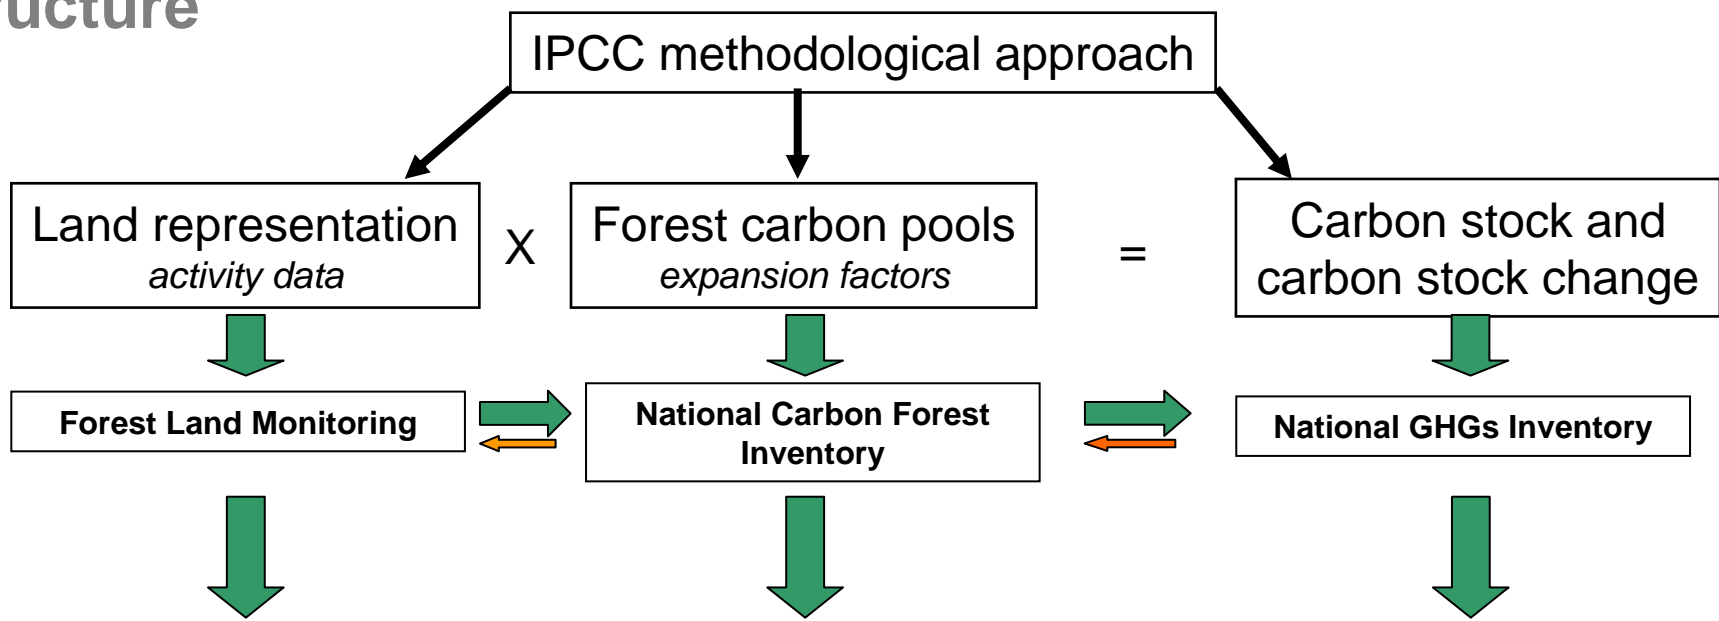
ructure

IPCC methodological approach

Land representation
*activity data*

X

Forest carbon pools
*expansion factors*

=

Carbon stock and carbon stock change

Forest Land Monitoring

National Carbon Forest Inventory

National GHGs Inventory